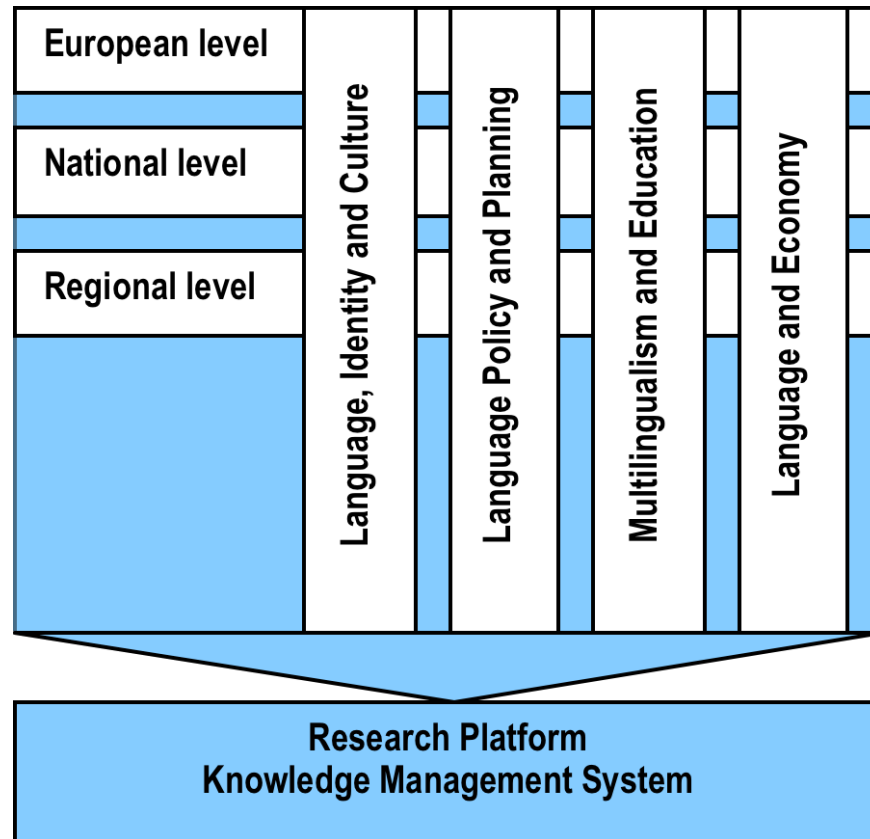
European level

National level

Regional level

Language, Identity and Culture

Language Policy and Planning

Multilingualism and Education

Language and Economy

Research Platform
Knowledge Management System